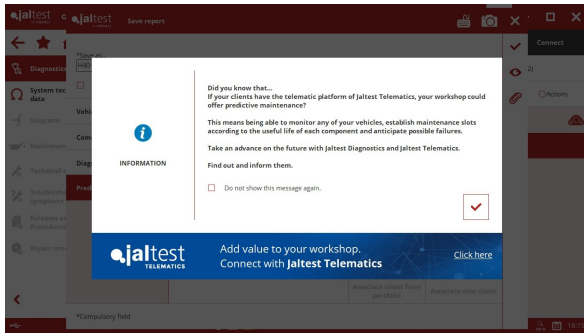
jaltest jaltest Save report

Connect

Diagnostic

System tec data

Diagnosis

Maintenance

Technical

Troubleshooting symptoms

Releases and Procedures

Repair time

*Save as

Vehi

Com

Diag

Predi

Actions

INFORMATION

Did you know that...
If your clients have the telematic platform of Jaltest Telematics, your workshop could offer predictive maintenance?

This means being able to monitor any of your vehicles, establish maintenance slots according to the useful life of each component and anticipate possible failures.

Take an advance on the future with Jaltest Diagnostics and Jaltest Telematics.

Find out and inform them.

Do not show this message again.

jaltest TELEMATICS

Add value to your workshop.
Connect with Jaltest Telematics

Click here

Associate client fleets portfolio

Associate new client

*Compulsory field